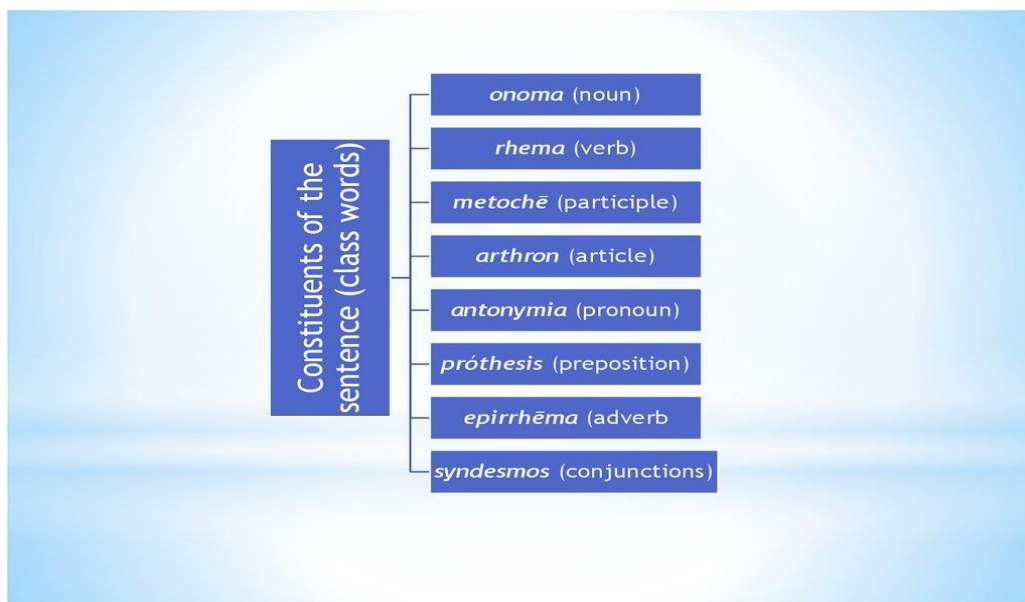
Constituents of the sentence (class words)

onoma (noun)

rhema (verb)

metochē (participle)

arthron (article)

antonymia (pronoun)

próthesis (preposition)

epirrhēma (adverb

syndesmos (conjunctions)